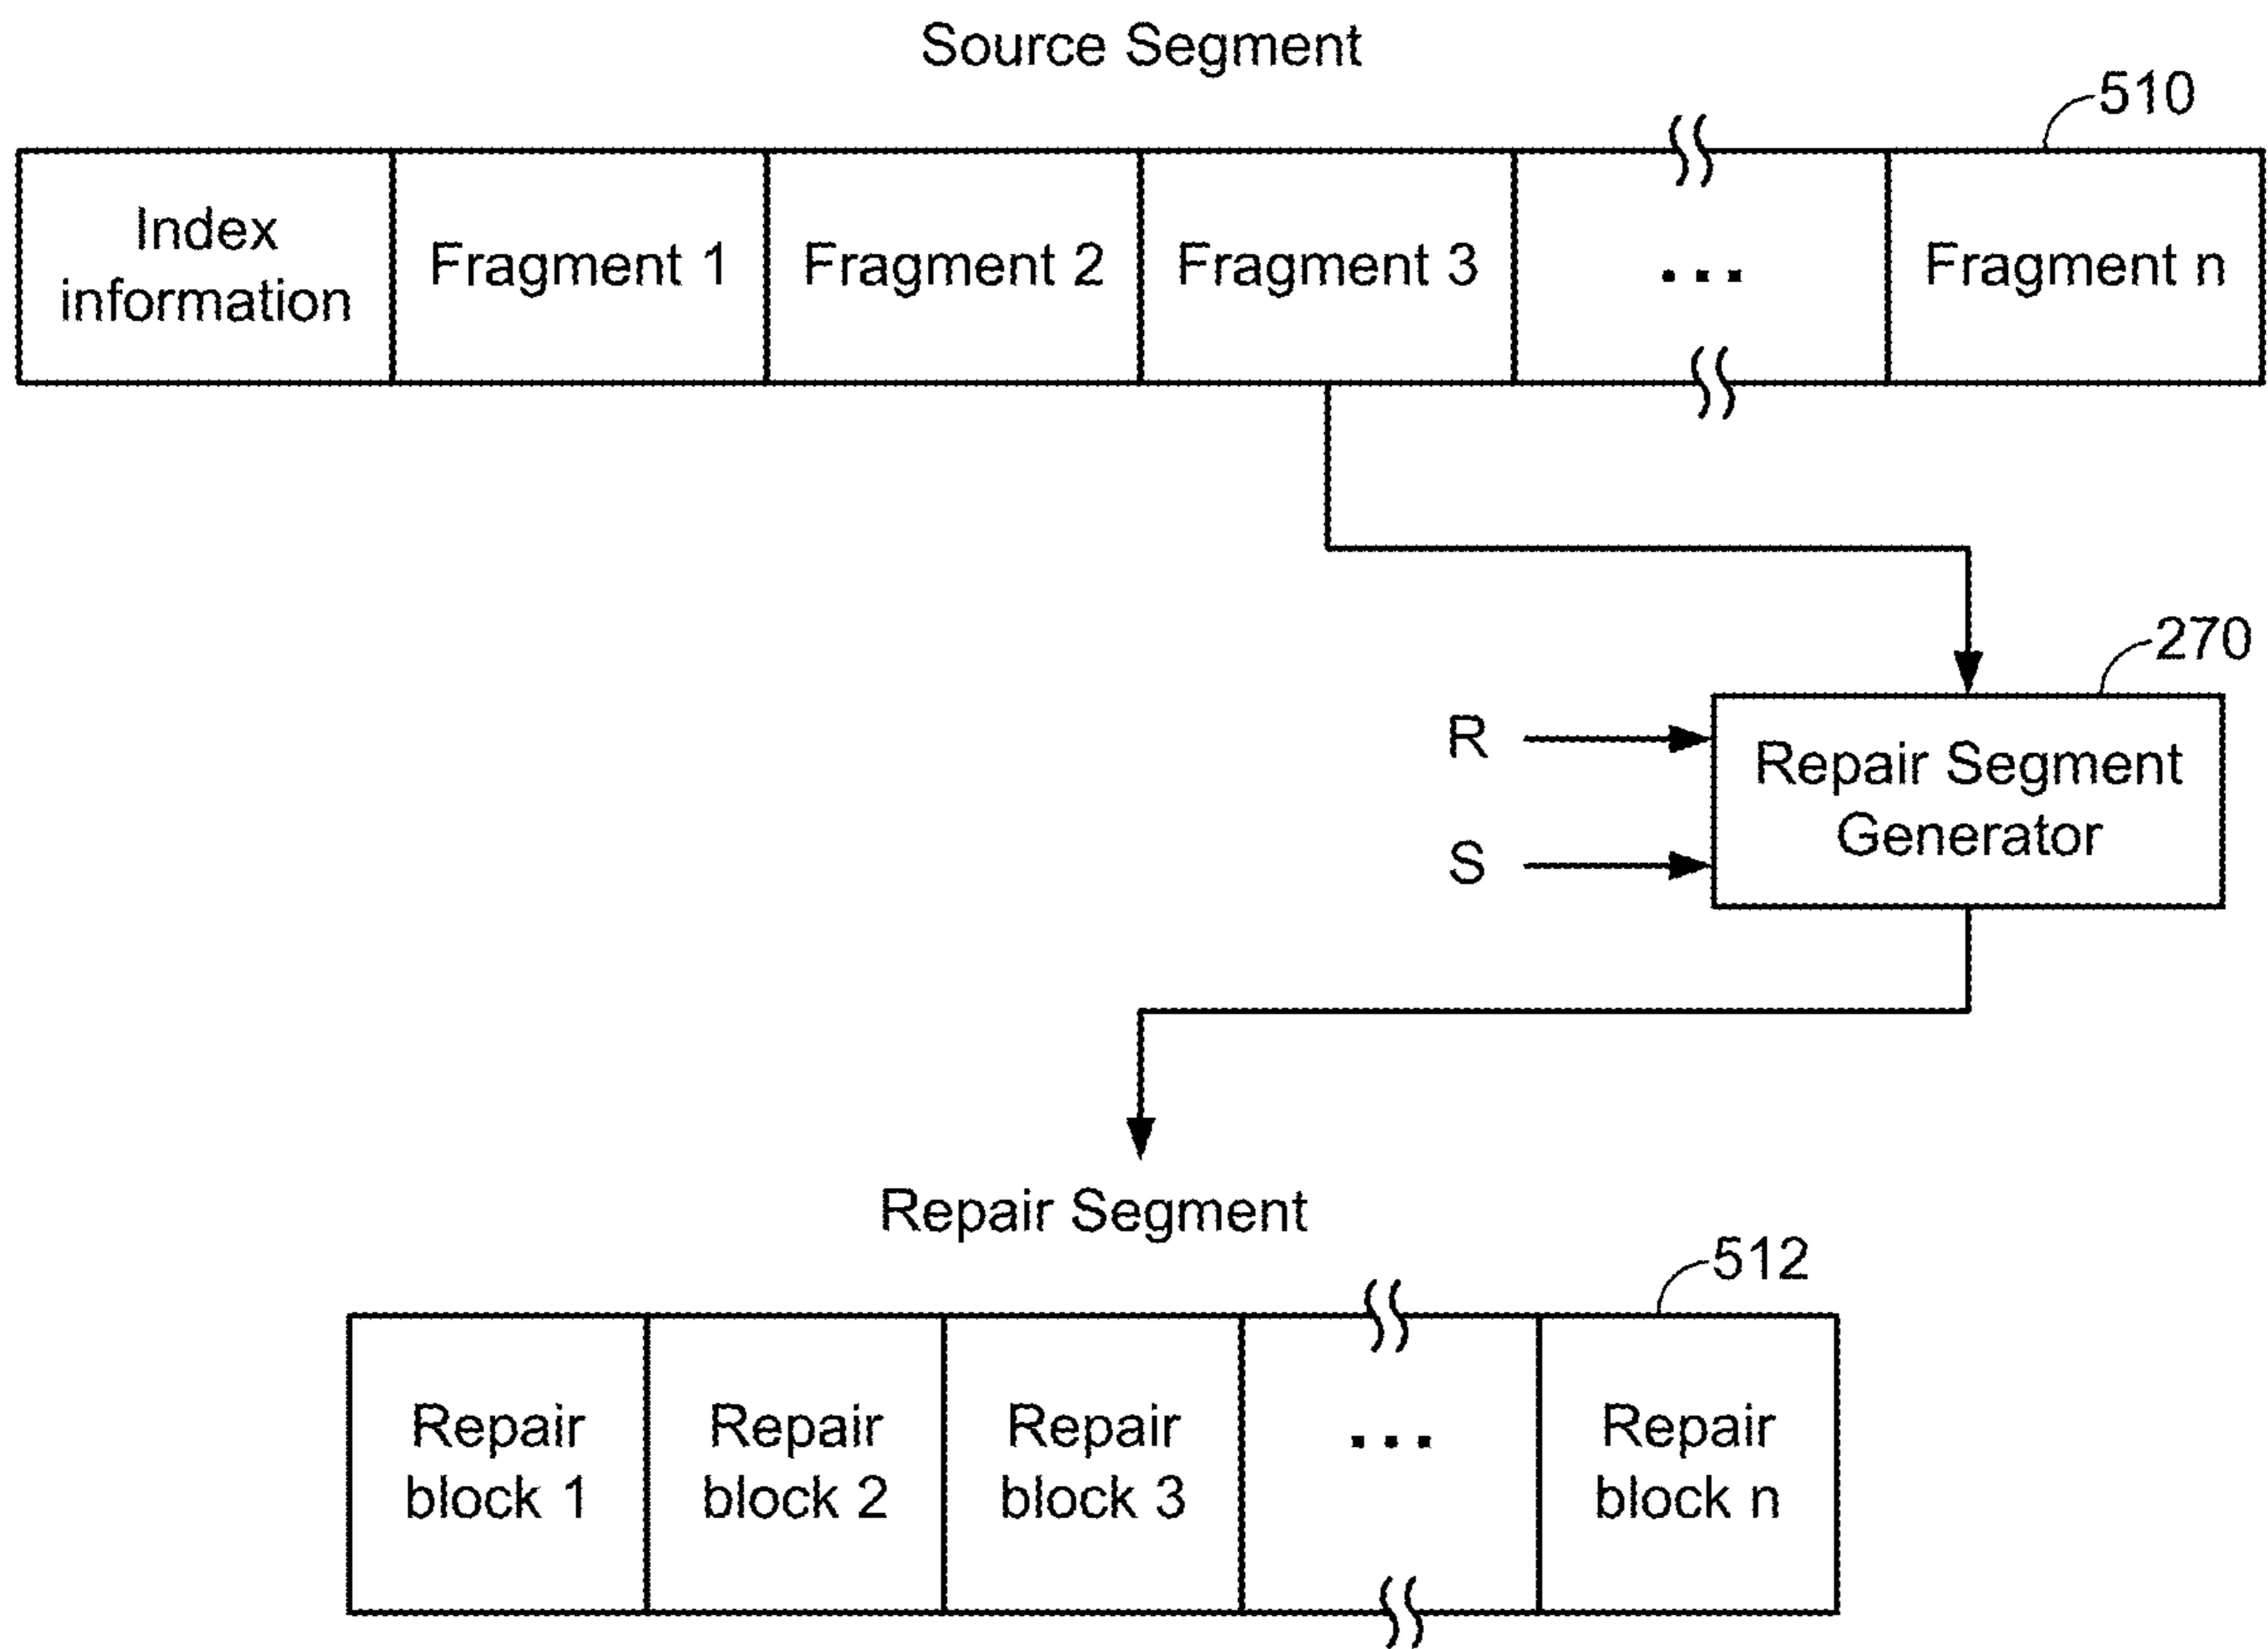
Source Segment

510

| Index information | Fragment 1 | Fragment 2 | Fragment 3 | ... | Fragment n |
|---|---|---|---|---|---|

270

R

S

Repair Segment Generator

Repair Segment

512

| Repair block 1 | Repair block 2 | Repair block 3 | ... | Repair block n |
|---|---|---|---|---|